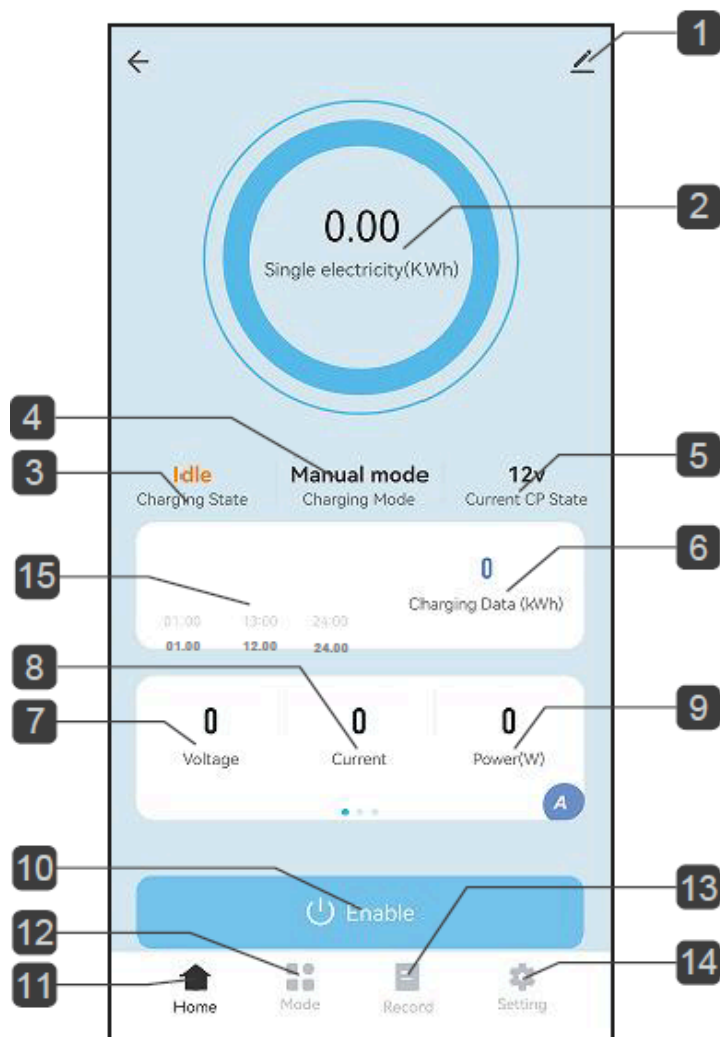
1

0.00
Single electricity(KWh)

2

4

3

Idle
Charging State

Manual mode
Charging Mode

12v
Current CP State

5

6

15

0
Charging Data (kWh)

01:00 13:00 24:00
01.00 12.00 24.00

8

7

0
Voltage

0
Current

0
Power(W)

9

A

10

Enable

13

12

11

Home

Mode

Record

Setting

14